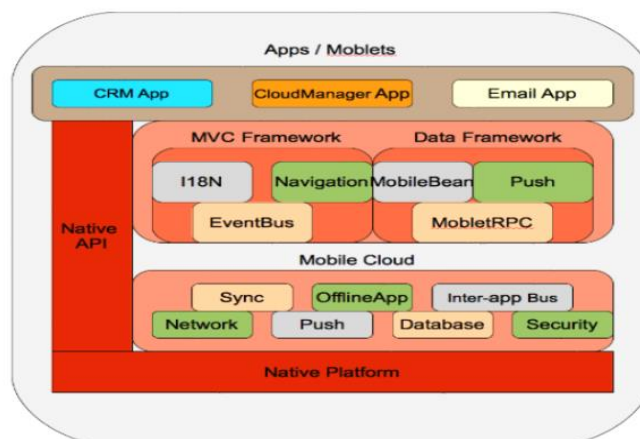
Apps / Moblets

CRM App

CloudManager App

Email App

Native API

MVC Framework

I18N

Navigation

EventBus

Data Framework

MobileBean

Push

MobletRPC

Mobile Cloud

Sync

OfflineApp

Inter-app Bus

Network

Push

Database

Security

Native Platform